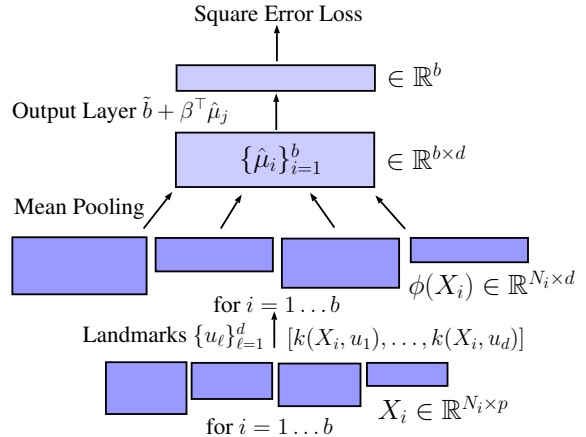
Square Error Loss

$\in \mathbb{R}^b$

Output Layer $\tilde{b} + \beta^\top \hat{\mu}_j$

$\{\hat{\mu}_i\}_{i=1}^b$ $\in \mathbb{R}^{b \times d}$

Mean Pooling

$\phi(X_i) \in \mathbb{R}^{N_i \times d}$

for $i = 1 \dots b$

Landmarks $\{u_\ell\}_{\ell=1}^d$ $[k(X_i, u_1), \dots, k(X_i, u_d)]$

$X_i \in \mathbb{R}^{N_i \times p}$

for $i = 1 \dots b$